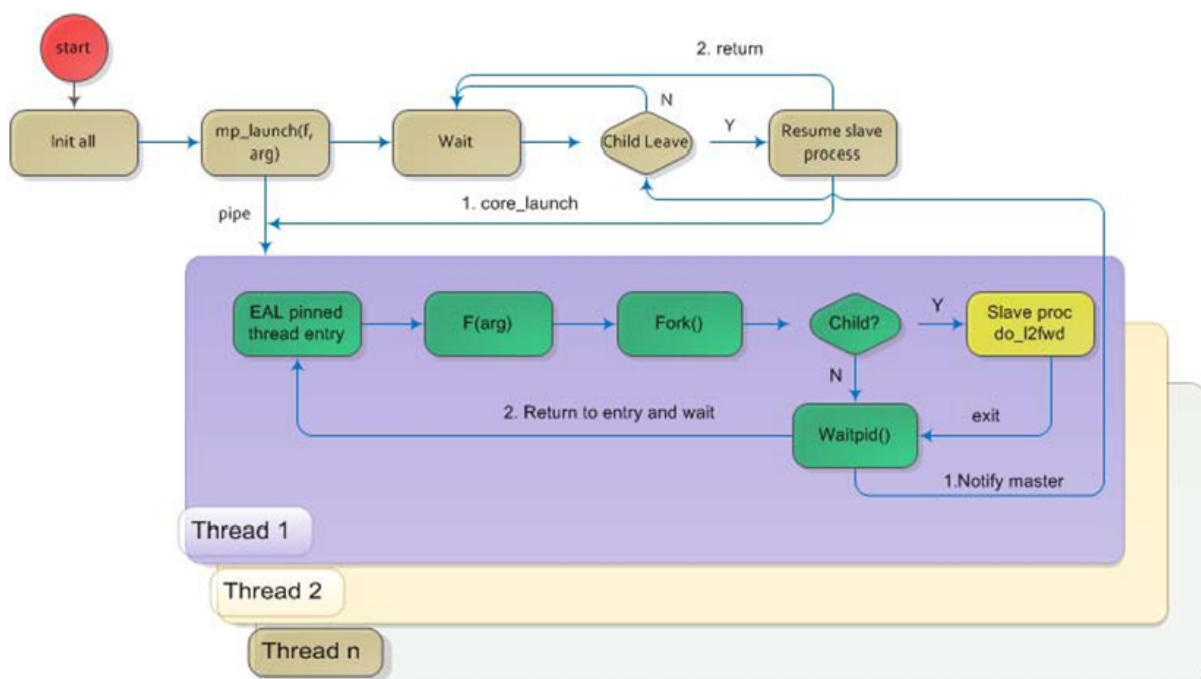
start

Init all

mp_launch(f, arg)

Wait

N

Child Leave

Y

Resume slave process

2. return

1. core_launch

pipe

EAL pinned thread entry

F(arg)

Fork()

Child?

Y

Slave proc do_l2fwd

N

2. Return to entry and wait

Waitpid()

exit

1.Notify master

Thread 1

Thread 2

Thread n